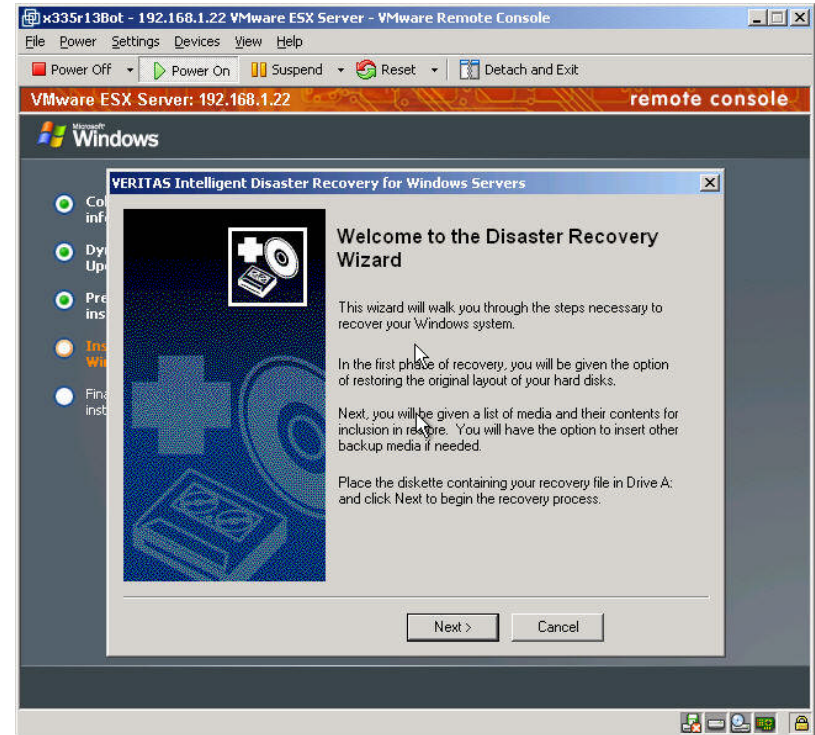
x335r13Bot - 192.168.1.22 VMware ESX Server - VMware Remote Console

File Power Settings Devices View Help

Power Off | Power On | Suspend | Reset | Detach and Exit

VMware ESX Server: 192.168.1.22 remote console

Microsoft Windows

Co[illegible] inf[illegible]

Dy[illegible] Up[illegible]

Pre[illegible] ins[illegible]

Ins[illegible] Wi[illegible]

Fin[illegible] inst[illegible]

VERITAS Intelligent Disaster Recovery for Windows Servers

Welcome to the Disaster Recovery Wizard

This wizard will walk you through the steps necessary to recover your Windows system.

In the first phase of recovery, you will be given the option of restoring the original layout of your hard disks.

Next, you will be given a list of media and their contents for inclusion in restore. You will have the option to insert other backup media if needed.

Place the diskette containing your recovery file in Drive A: and click Next to begin the recovery process.

Next >

Cancel